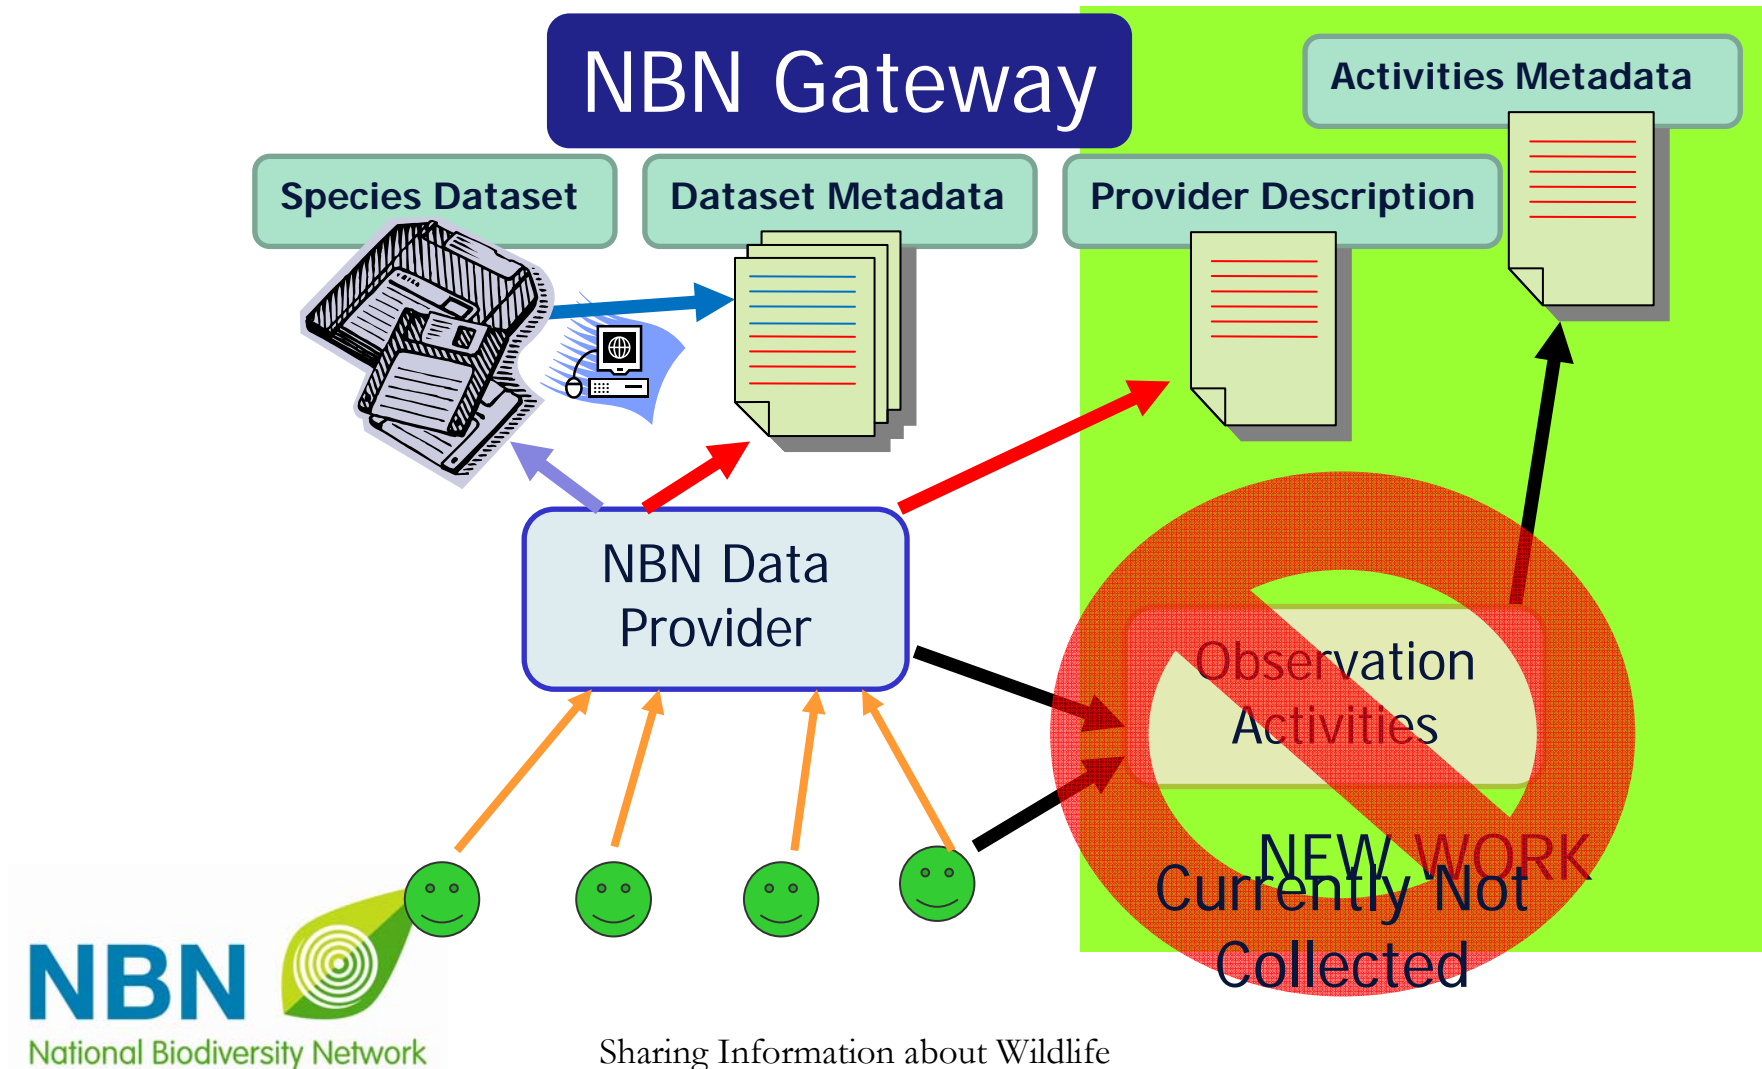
NBN Gateway

Activities Metadata

Species Dataset

Dataset Metadata

Provider Description

NBN Data Provider

Observation Activities

NEW WORK

Currently Not Collected

NBN
National Biodiversity Network

Sharing Information about Wildlife